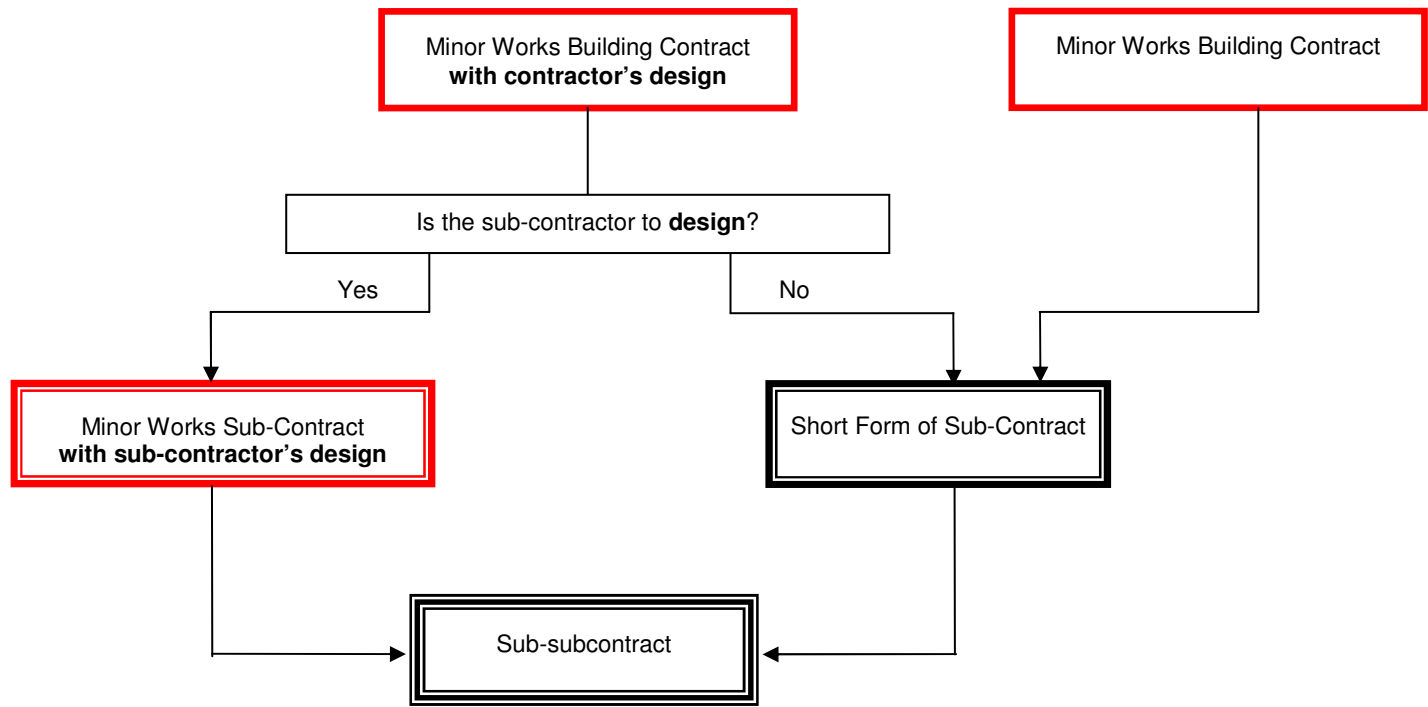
Minor Works Building Contract
**with contractor's design**

Minor Works Building Contract

Is the sub-contractor to **design**?

Yes

No

Minor Works Sub-Contract
**with sub-contractor's design**

Short Form of Sub-Contract

Sub-subcontract